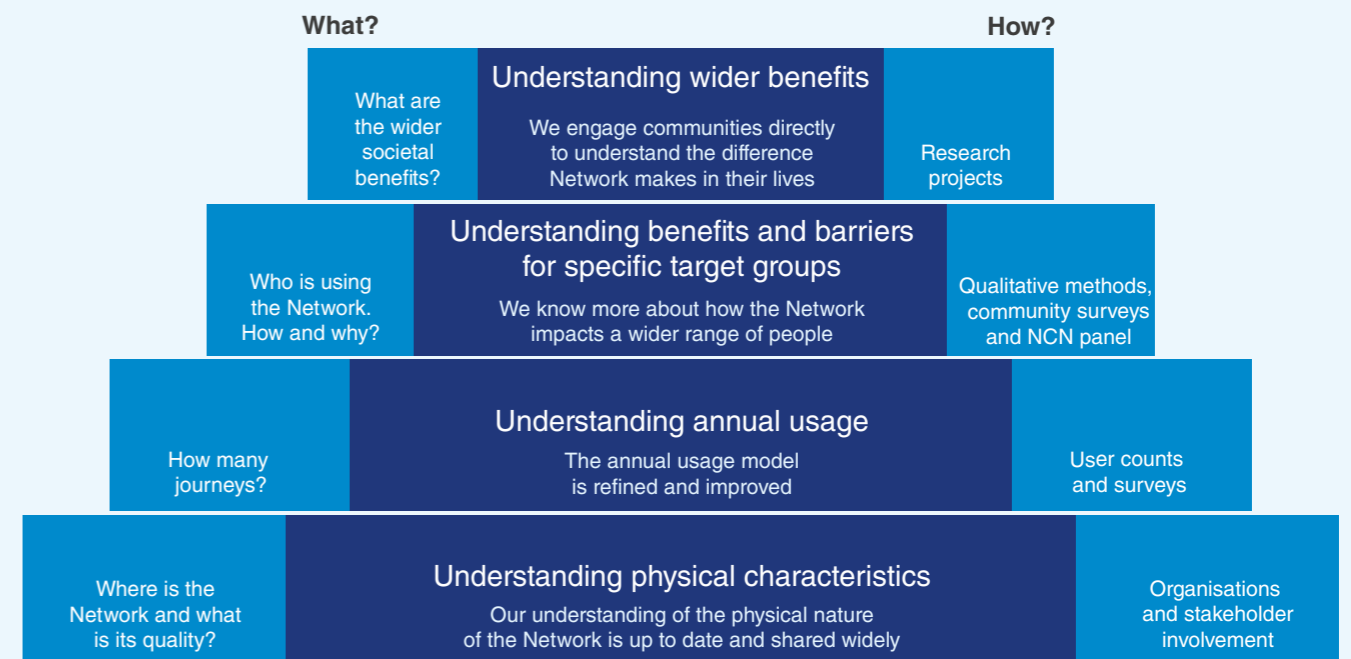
What?

How?

What are the wider societal benefits?

Understanding wider benefits

We engage communities directly to understand the difference Network makes in their lives

Research projects

Who is using the Network. How and why?

Understanding benefits and barriers for specific target groups

We know more about how the Network impacts a wider range of people

Qualitative methods, community surveys and NCN panel

How many journeys?

Understanding annual usage

The annual usage model is refined and improved

User counts and surveys

Where is the Network and what is its quality?

Understanding physical characteristics

Our understanding of the physical nature of the Network is up to date and shared widely

Organisations and stakeholder involvement